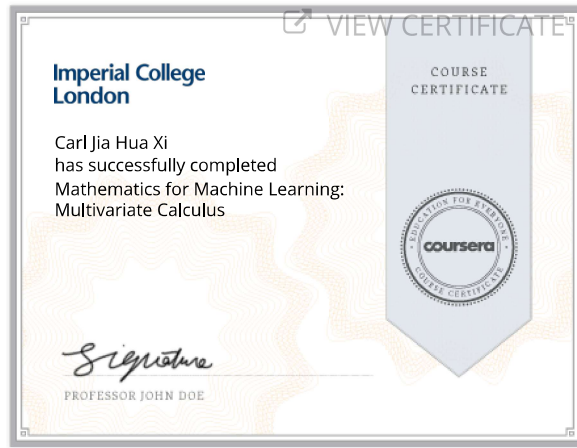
VIEW CERTIFICATE

Imperial College London

COURSE CERTIFICATE

Carl Jia Hua Xi
has successfully completed
Mathematics for Machine Learning: Multivariate Calculus

EDUCATION FOR EVERYONE
coursera
COURSE CERTIFICATE

Signature

PROFESSOR JOHN DOE